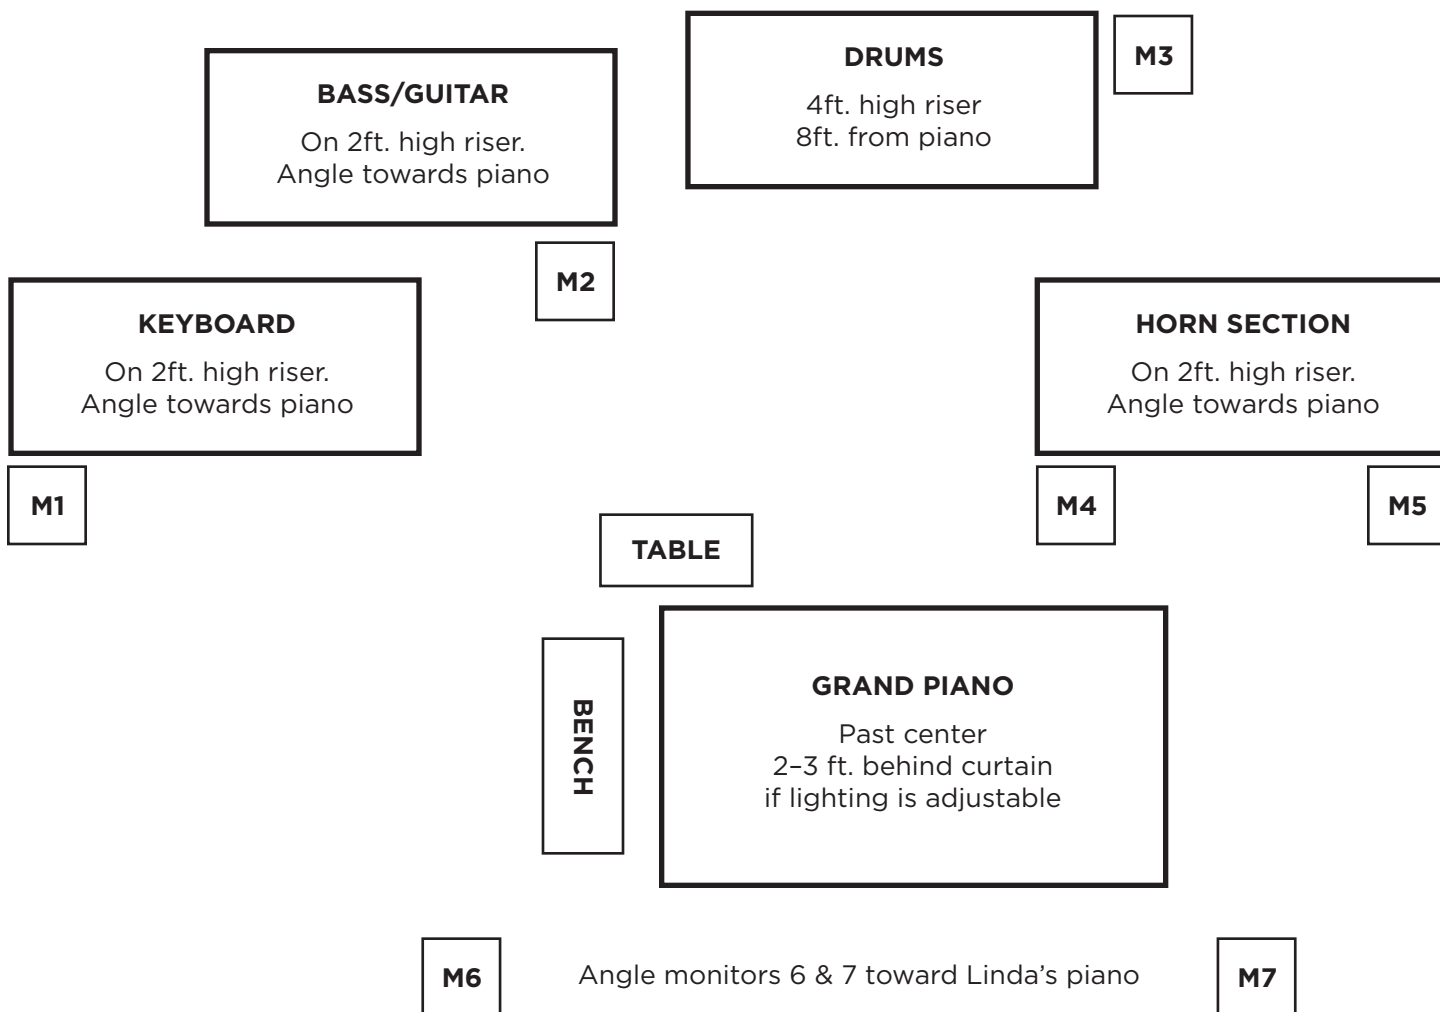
DRUMS

4ft. high riser
8ft. from piano

M3

BASS/GUITAR

On 2ft. high riser.
Angle towards piano

M2

KEYBOARD

On 2ft. high riser.
Angle towards piano

HORN SECTION

On 2ft. high riser.
Angle towards piano

M1

M4

M5

TABLE

BENCH

GRAND PIANO

Past center
2–3 ft. behind curtain
if lighting is adjustable

M6

Angle monitors 6 & 7 toward Linda's piano

M7